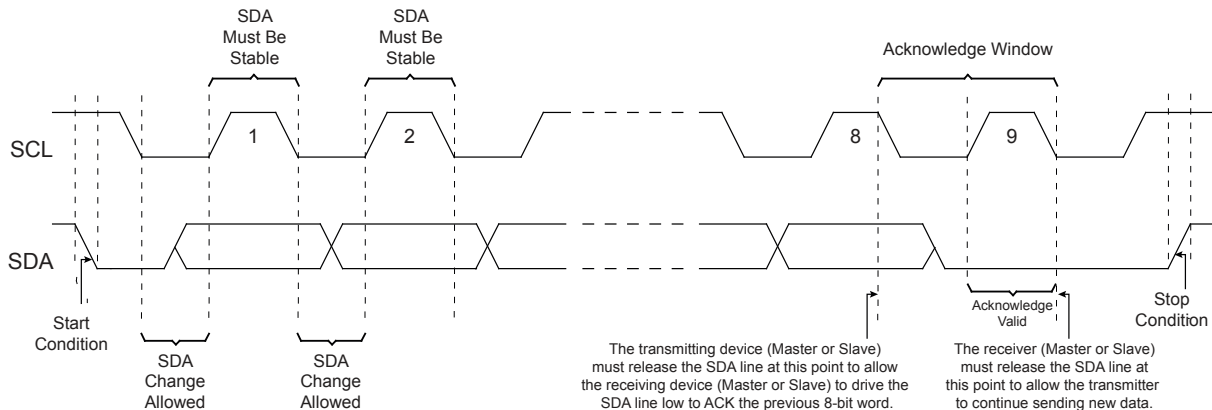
SDA Must Be Stable

SDA Must Be Stable

Acknowledge Window

SCL

1

2

8

9

SDA

Start Condition

SDA Change Allowed

SDA Change Allowed

The transmitting device (Master or Slave) must release the SDA line at this point to allow the receiving device (Master or Slave) to drive the SDA line low to ACK the previous 8-bit word.

Acknowledge Valid

The receiver (Master or Slave) must release the SDA line at this point to allow the transmitter to continue sending new data.

Stop Condition